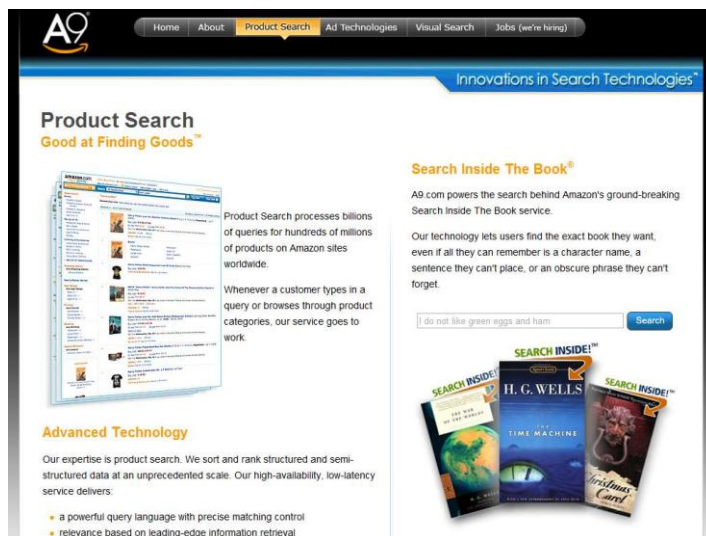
A9

Home | About | Product Search | Ad Technologies | Visual Search | Jobs (we're hiring)

Innovations in Search Technologies™

Product Search
Good at Finding Goods™

Product Search processes billions of queries for hundreds of millions of products on Amazon sites worldwide.

Whenever a customer types in a query or browses through product categories, our service goes to work.

Advanced Technology

Our expertise is product search. We sort and rank structured and semi-structured data at an unprecedented scale. Our high-availability, low-latency service delivers:

• a powerful query language with precise matching control
• relevance based on leading-edge information retrieval

Search Inside The Book®

A9.com powers the search behind Amazon's ground-breaking Search Inside The Book service.

Our technology lets users find the exact book they want, even if all they can remember is a character name, a sentence they can't place, or an obscure phrase they can't forget.

I do not like green eggs and ham
Search

SEARCH INSIDE!™
SEARCH INSIDE!™
SEARCH INSIDE!™
H. G. WELLS
THE TIME MACHINE
THE WAR OF THE WORLDS
Christmas Carol